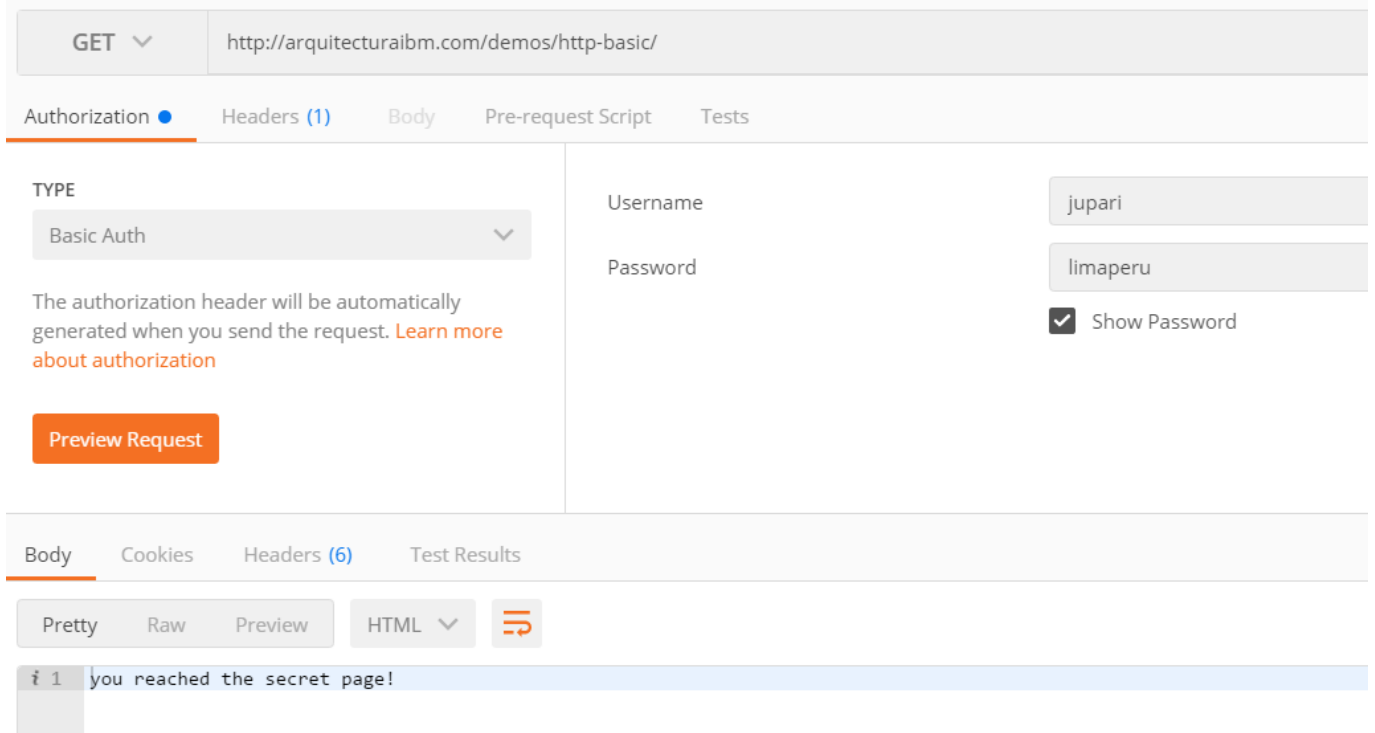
GET
http://arquitecturaibm.com/demos/http-basic/

Authorization Headers (1) Body Pre-request Script Tests

TYPE
Basic Auth

The authorization header will be automatically generated when you send the request. Learn more about authorization

Preview Request

Username jupari
Password limaperu
Show Password

Body Cookies Headers (6) Test Results

Pretty Raw Preview HTML

i 1 you reached the secret page!